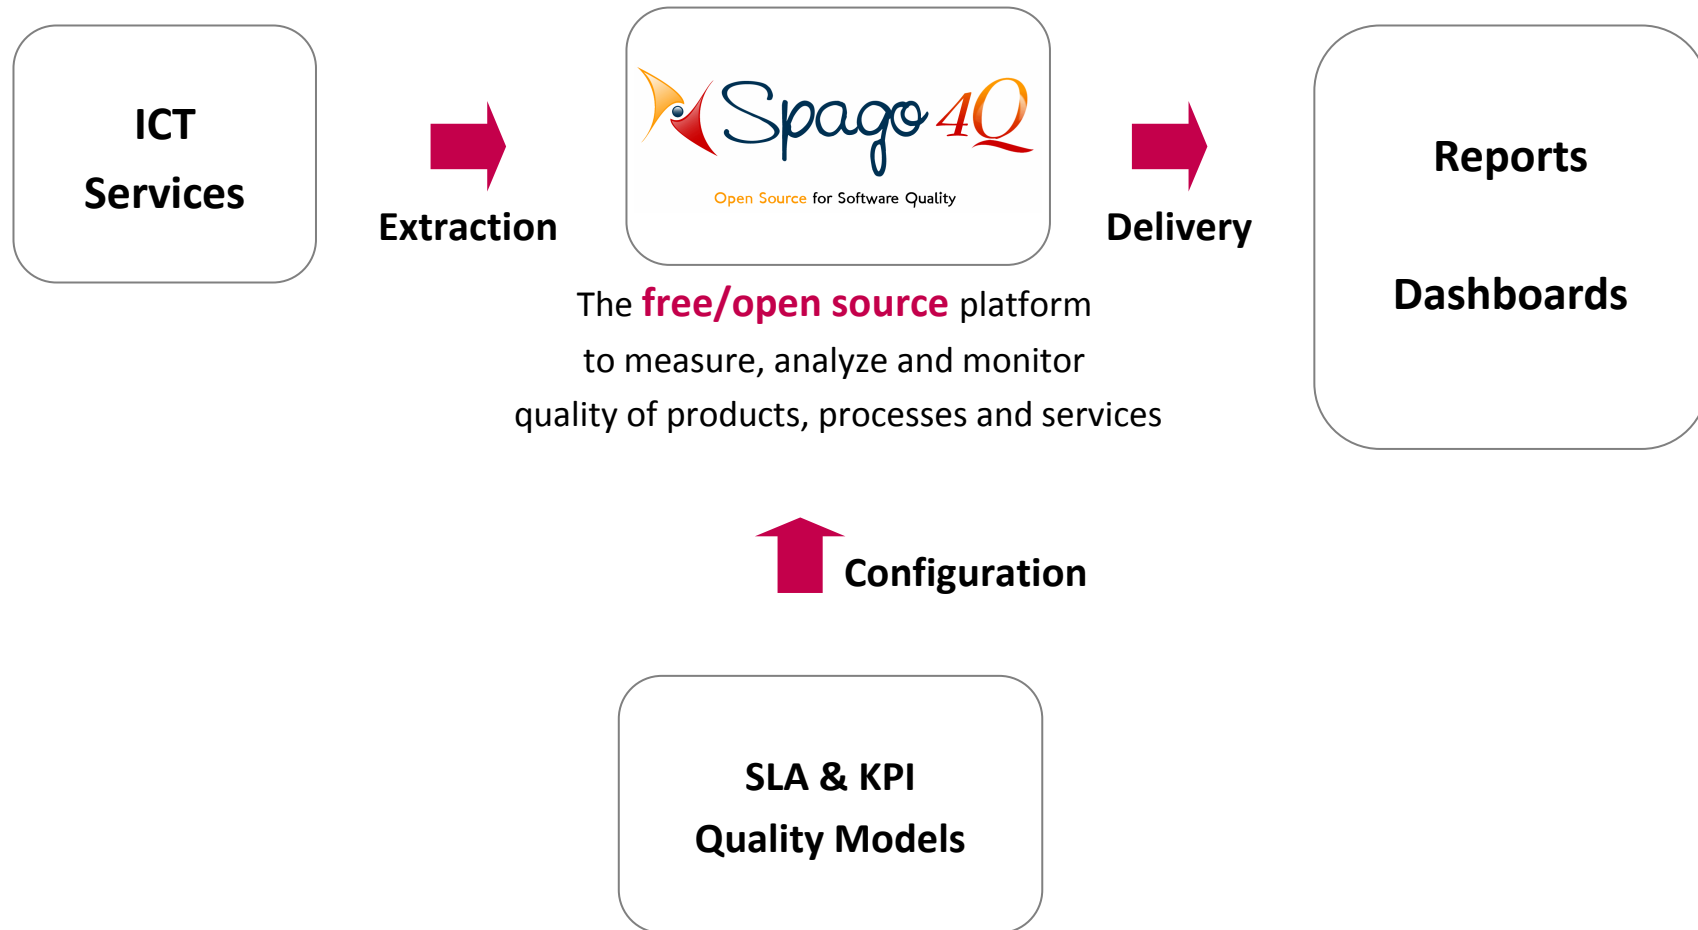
ICT
Services

Extraction

Spago4Q
Open Source for Software Quality

Delivery

Reports

Dashboards

The free/open source platform
to measure, analyze and monitor
quality of products, processes and services

Configuration

SLA & KPI
Quality Models